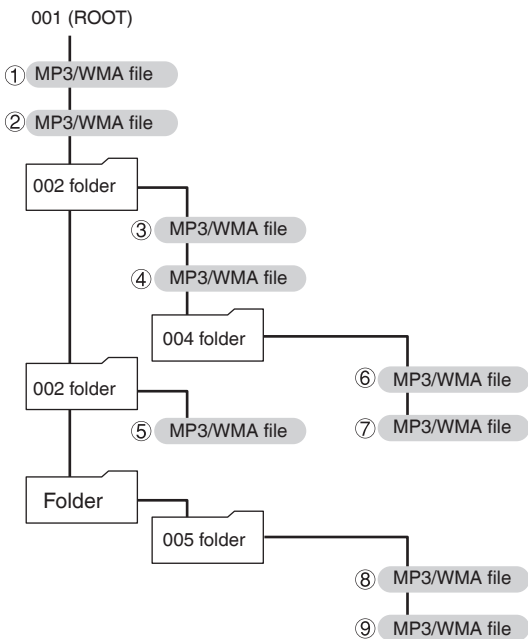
001 (ROOT)

① MP3/WMA file

② MP3/WMA file

002 folder

③ MP3/WMA file

④ MP3/WMA file

004 folder

⑥ MP3/WMA file

⑦ MP3/WMA file

002 folder

⑤ MP3/WMA file

Folder

005 folder

⑧ MP3/WMA file

⑨ MP3/WMA file